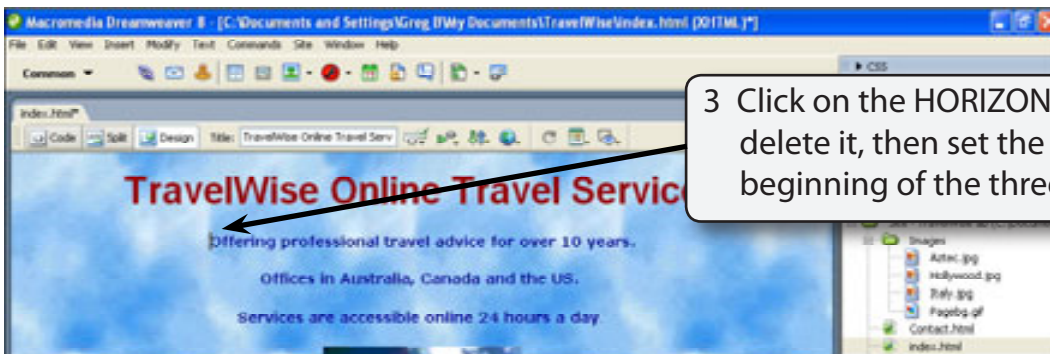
Macromedia Dreamweaver 8 - [C:\Documents and Settings\Greg B\My Documents\TravelWise\index.html (XHTML)*]

File Edit View Insert Modify Text Commands Site Window Help

Common

▸ CSS

index.html*

Code Split Design Title: TravelWise Online Travel Serv

3 Click on the HORIZON delete it, then set the beginning of the thre

TravelWise Online Travel Servic

Offering professional travel advice for over 10 years.

Offices in Australia, Canada and the US.

Services are accessible online 24 hours a day

Images
Aztec.jpg
Hollywood.jpg
Italy.jpg
Pagebg.gif
Contact.html
index.html